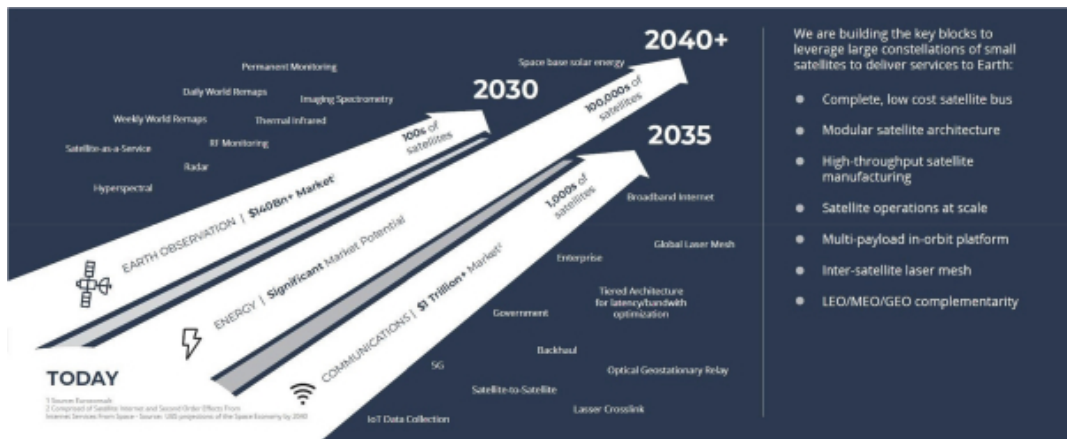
2040+

2030

2035

Permanent Monitoring

Daily World Remaps

Imaging Spectrometry

Weekly World Remaps

Thermal Infrared

Satellite-as-a-Service

RF Monitoring

Radar

Hyperspectral

100s of satellites

EARTH OBSERVATION | $140Bn+ Market¹

Space base solar energy

100,000s of satellites

ENERGY | Significant Market Potential

1,000s of satellites

COMMUNICATIONS | $1 Trillion+ Market²

Broadband Internet

Global Laser Mesh

Enterprise

Tiered Architecture for latency/bandwith optimization

Government

Backhaul

5G

Optical Geostationary Relay

Satellite-to-Satellite

Lasser Crosslink

IoT Data Collection

TODAY

1 Source: Euroconsult
2 Comprised of Satellite Internet and Second Order Effects From Internet Services from Space - Source: UBS projections of the Space Economy by 2040

We are building the key blocks to leverage large constellations of small satellites to deliver services to Earth:

● Complete, low cost satellite bus

● Modular satellite architecture

● High-throughput satellite manufacturing

● Satellite operations at scale

● Multi-payload in-orbit platform

● Inter-satellite laser mesh

● LEO/MEO/GEO complementarity